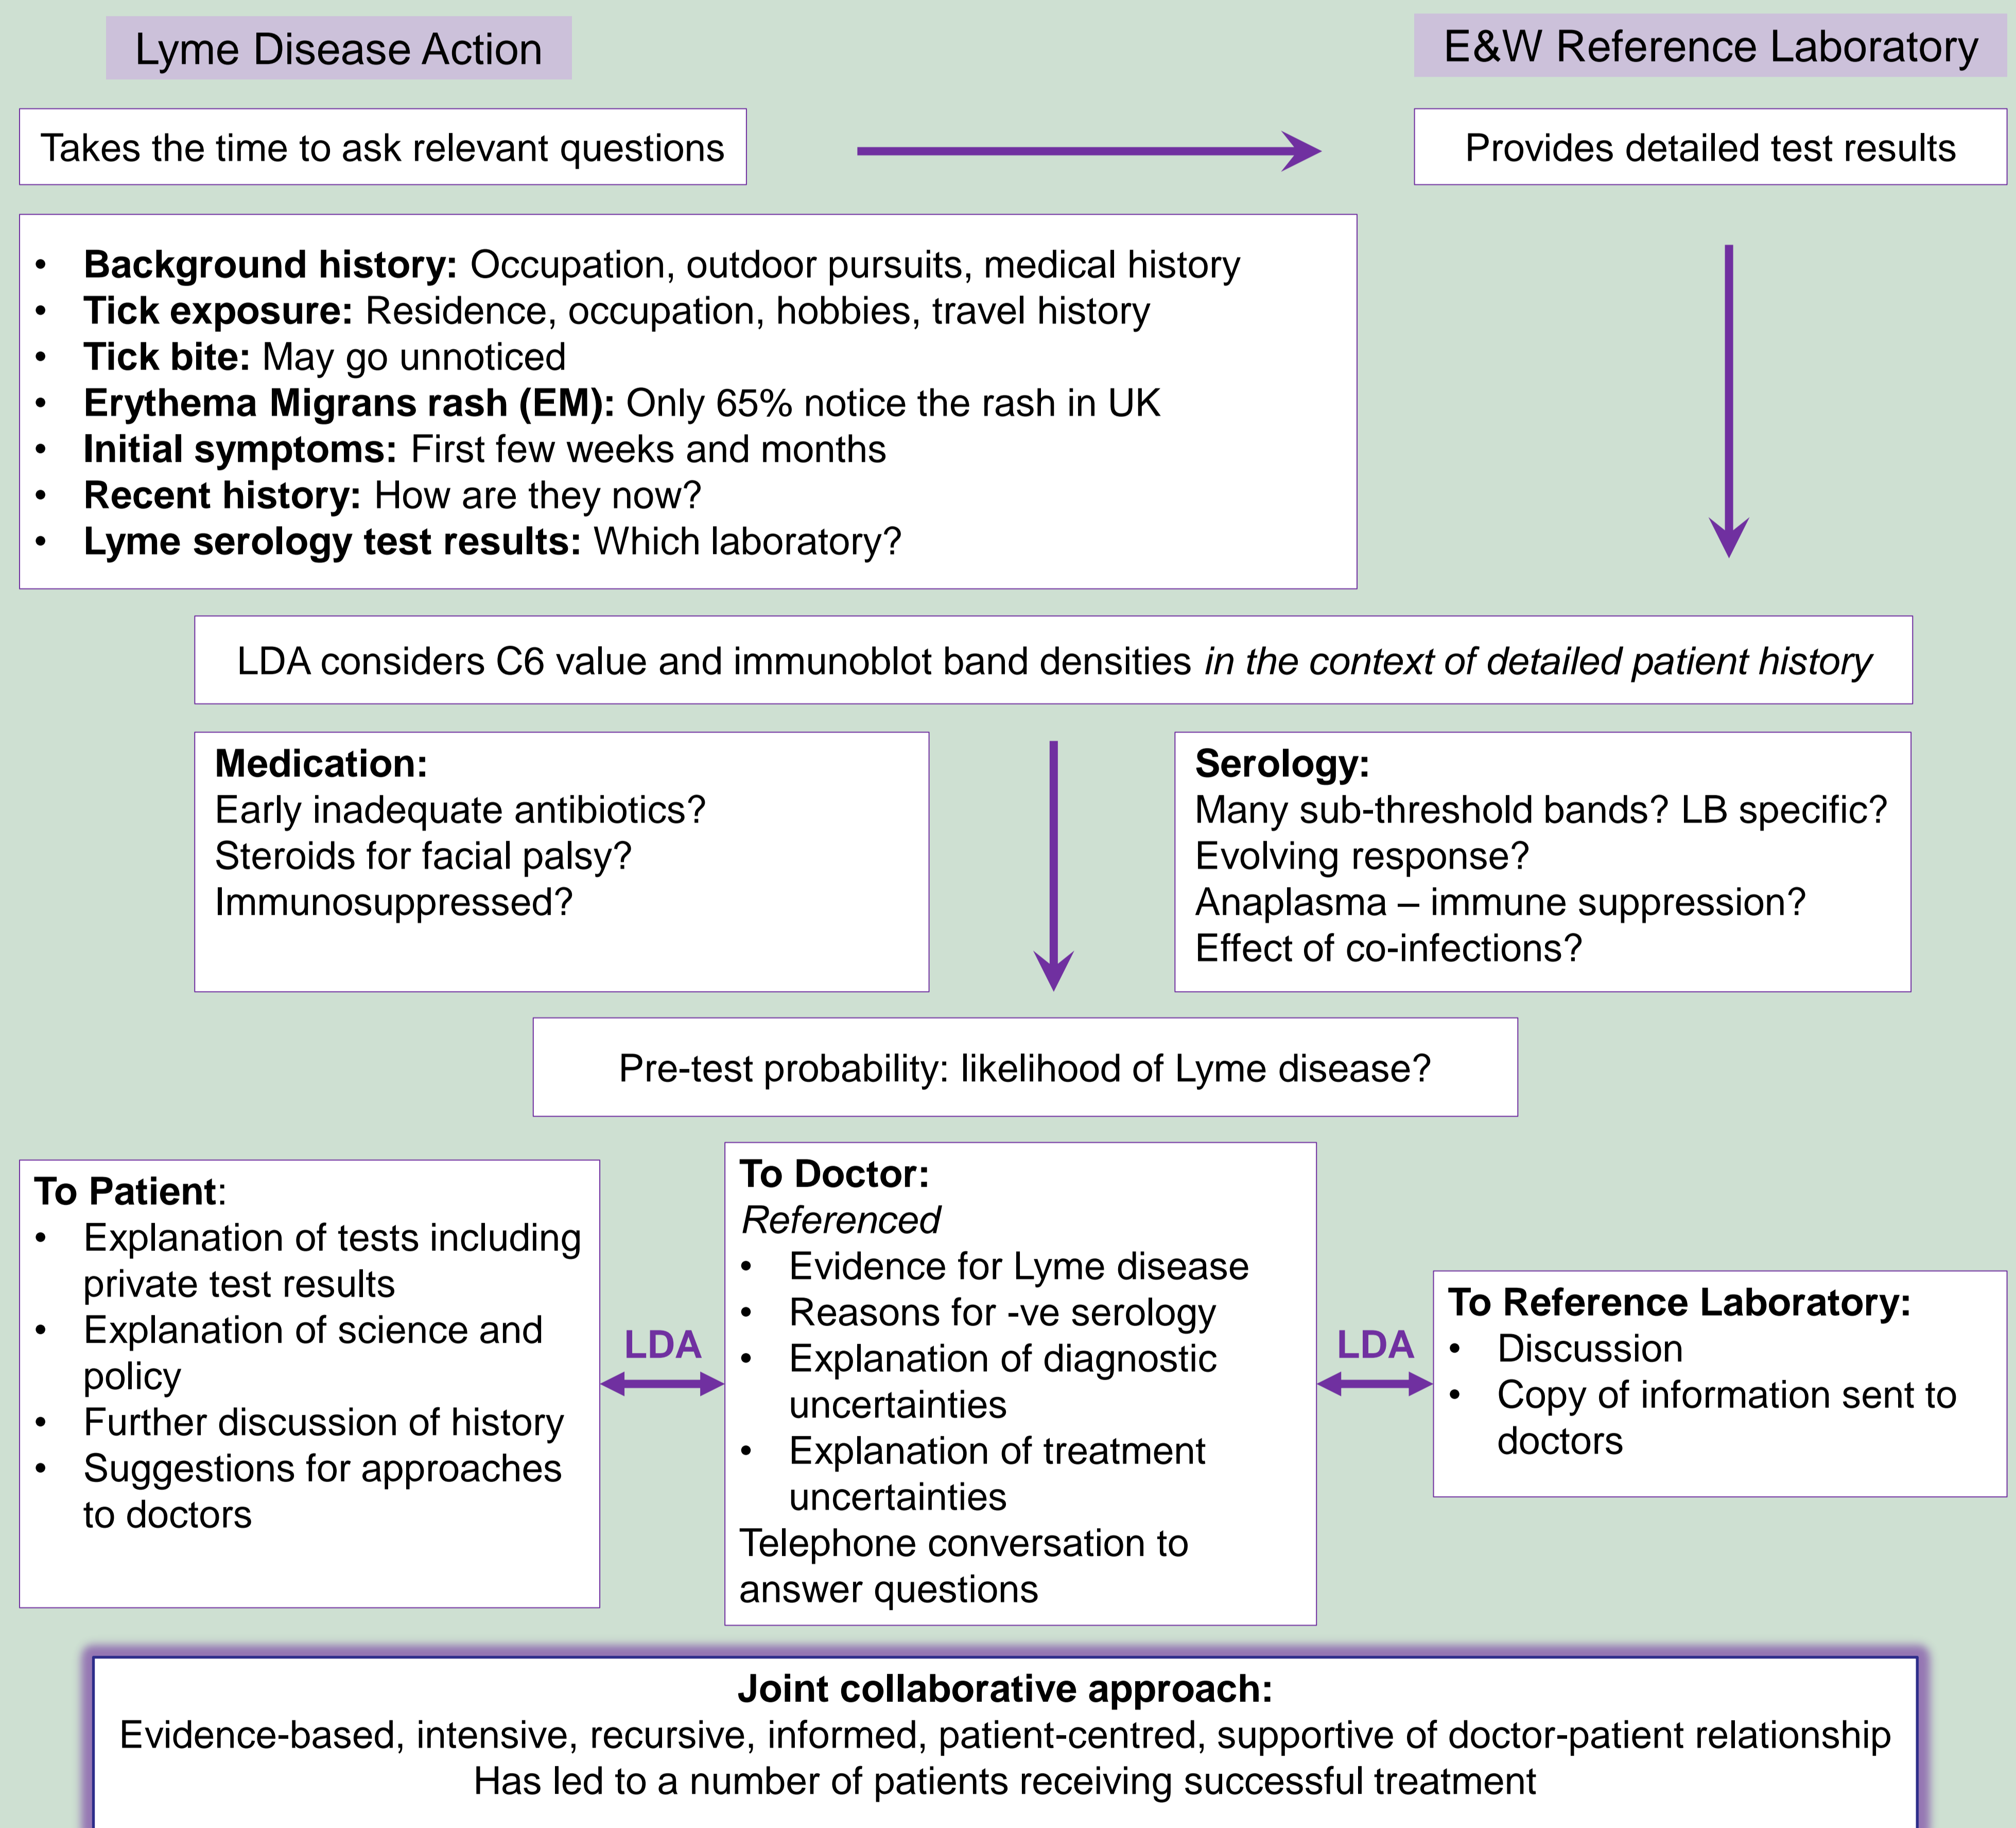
Lyme Disease Action

E&W Reference Laboratory

Takes the time to ask relevant questions

Provides detailed test results

- **Background history:** Occupation, outdoor pursuits, medical history
- **Tick exposure:** Residence, occupation, hobbies, travel history
- **Tick bite:** May go unnoticed
- **Erythema Migrans rash (EM):** Only 65% notice the rash in UK
- **Initial symptoms:** First few weeks and months
- **Recent history:** How are they now?
- **Lyme serology test results:** Which laboratory?

LDA considers C6 value and immunoblot band densities *in the context of detailed patient history*

**Medication:**
Early inadequate antibiotics?
Steroids for facial palsy?
Immunosuppressed?

**Serology:**
Many sub-threshold bands? LB specific?
Evolving response?
Anaplasma – immune suppression?
Effect of co-infections?

Pre-test probability: likelihood of Lyme disease?

**To Patient**:
- Explanation of tests including private test results
- Explanation of science and policy
- Further discussion of history
- Suggestions for approaches to doctors

LDA

**To Doctor:**
*Referenced*
- Evidence for Lyme disease
- Reasons for -ve serology
- Explanation of diagnostic uncertainties
- Explanation of treatment uncertainties

Telephone conversation to answer questions

LDA

**To Reference Laboratory:**
- Discussion
- Copy of information sent to doctors

**Joint collaborative approach:**
Evidence-based, intensive, recursive, informed, patient-centred, supportive of doctor-patient relationship
Has led to a number of patients receiving successful treatment